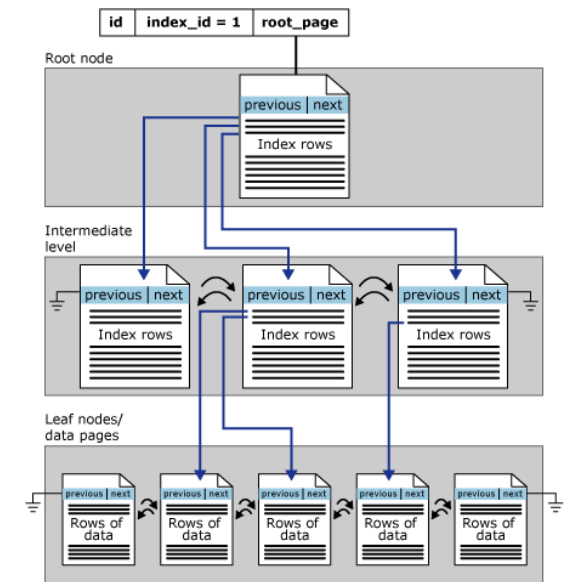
| id | index_id = 1 | root_page |
|---|---|---|

Root node

previous | next

Index rows

Intermediate level

previous | next

Index rows

previous | next

Index rows

previous | next

Index rows

Leaf nodes/ data pages

previous | next

Rows of data

previous | next

Rows of data

previous | next

Rows of data

previous | next

Rows of data

previous | next

Rows of data